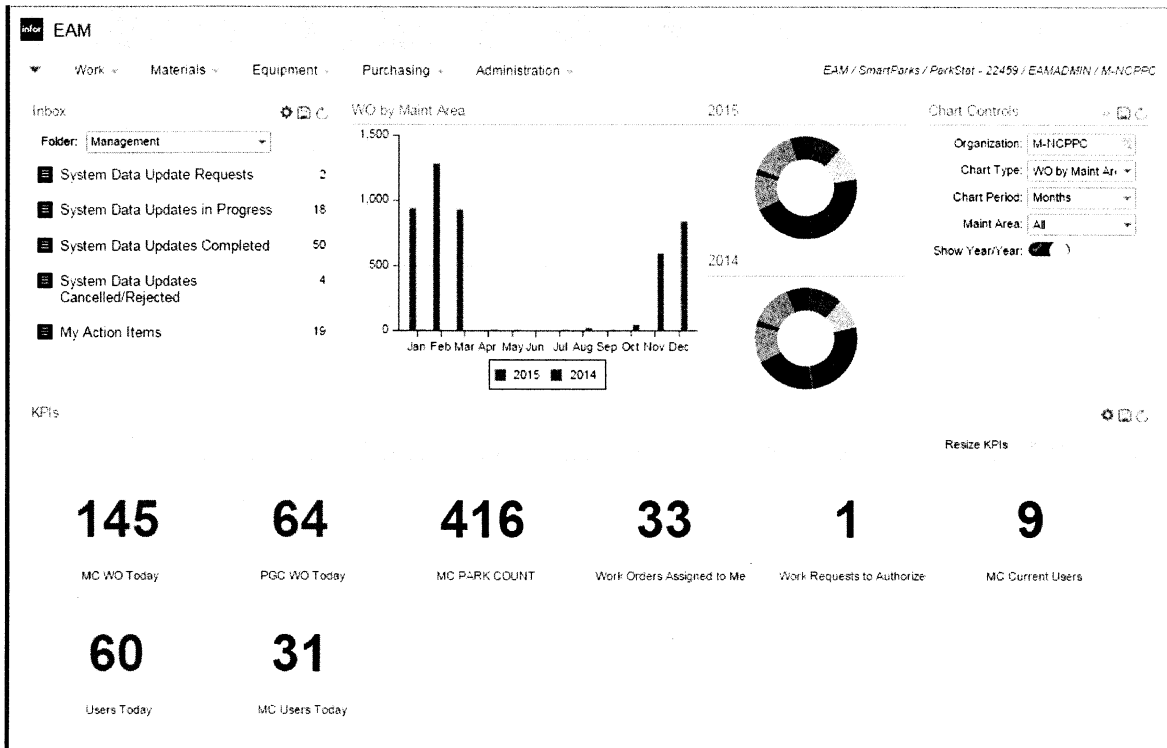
infor EAM

Work Materials Equipment Purchasing Administration

EAM / SmartParks / ParkStat - 22459 / EAMADMIN / M-NCPPC

Inbox

Folder: Management

System Data Update Requests 2

System Data Updates in Progress 18

System Data Updates Completed 50

System Data Updates Cancelled/Rejected 4

My Action Items 19

WO by Maint Area

1,500

1,000

500

0

Jan Feb Mar Apr May Jun Jul Aug Sep Oct Nov Dec

2015 2014

2015

2014

Chart Controls

Organization: M-NCPPC

Chart Type: WO by Maint Ar

Chart Period: Months

Maint Area: All

Show Year/Year:

KPIs

Resize KPIs

145
MC WO Today

64
PGC WO Today

416
MC PARK COUNT

33
Work Orders Assigned to Me

1
Work Requests to Authorize

9
MC Current Users

60
Users Today

31
MC Users Today